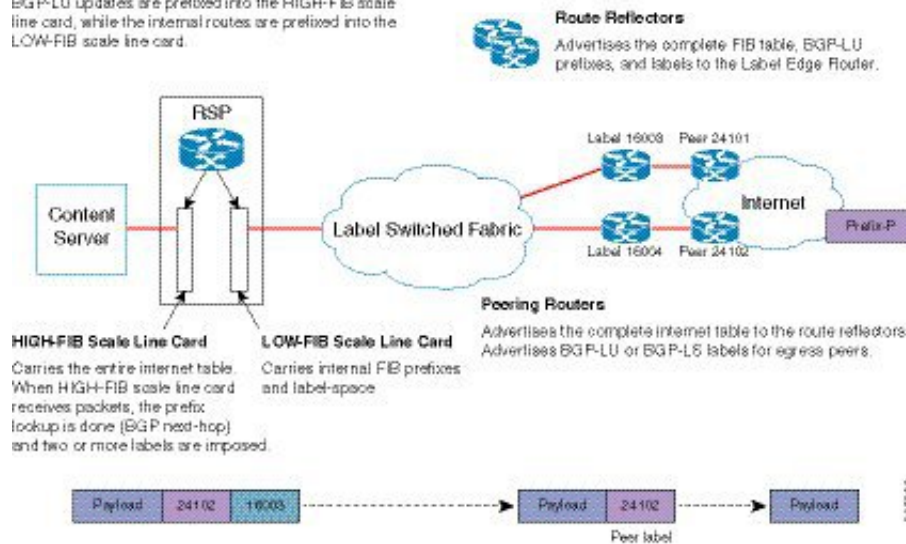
BGP-LU updates are prefixed into the HIGH-FIB scale line card, while the internal routes are prefixed into the LOW-FIB scale line card.

Route Reflectors

Advertises the complete FIB table, BGP-LU prefixes, and labels to the Label Edge Router.

RSP

Content Server

Label Switched Fabric

Label 16003

Peer 24101

Internet

Label 16004

Peer 24102

Prefix-P

Peering Routers

Advertises the complete internet table to the route reflectors. Advertises BGP-LU or BGP-LS labels for egress peers.

HIGH-FIB Scale Line Card

Carries the entire internet table. When HIGH-FIB scale line card receives packets, the prefix lookup is done (BGP next-hop) and two or more labels are imposed.

LOW-FIB Scale Line Card

Carries internal FIB prefixes and label-space

| Payload | 24102 | 16003 |
|---|---|---|

| Payload | 24102 |
|---|---|

Peer label

| Payload |
|---|